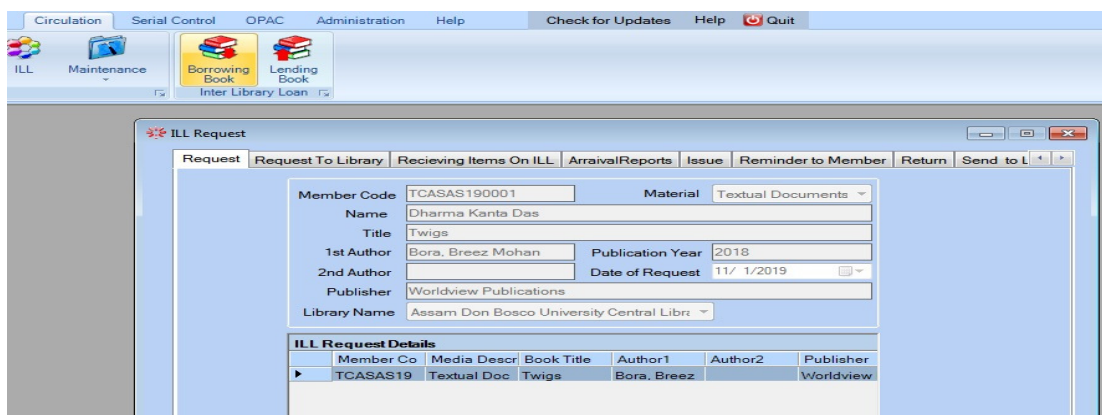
Circulation Serial Control OPAC Administration Help Check for Updates Help Quit

ILL Maintenance

Borrowing Book Lending Book
Inter Library Loan

ILL Request

Request | Request To Library | Recieving Items On ILL | ArraivalReports | Issue | Reminder to Member | Return | Send to L

Member Code TCASAS190001 Material Textual Documents
Name Dharma Kanta Das
Title Twigs
1st Author Bora, Breez Mohan Publication Year 2018
2nd Author Date of Request 11/ 1/2019
Publisher Worldview Publications
Library Name Assam Don Bosco University Central Libra

ILL Request Details

| Member Co | Media Descr | Book Title | Author1 | Author2 | Publisher |
|---|---|---|---|---|---|
| TCASAS19 | Textual Doc | Twigs | Bora, Breez | | Worldview |